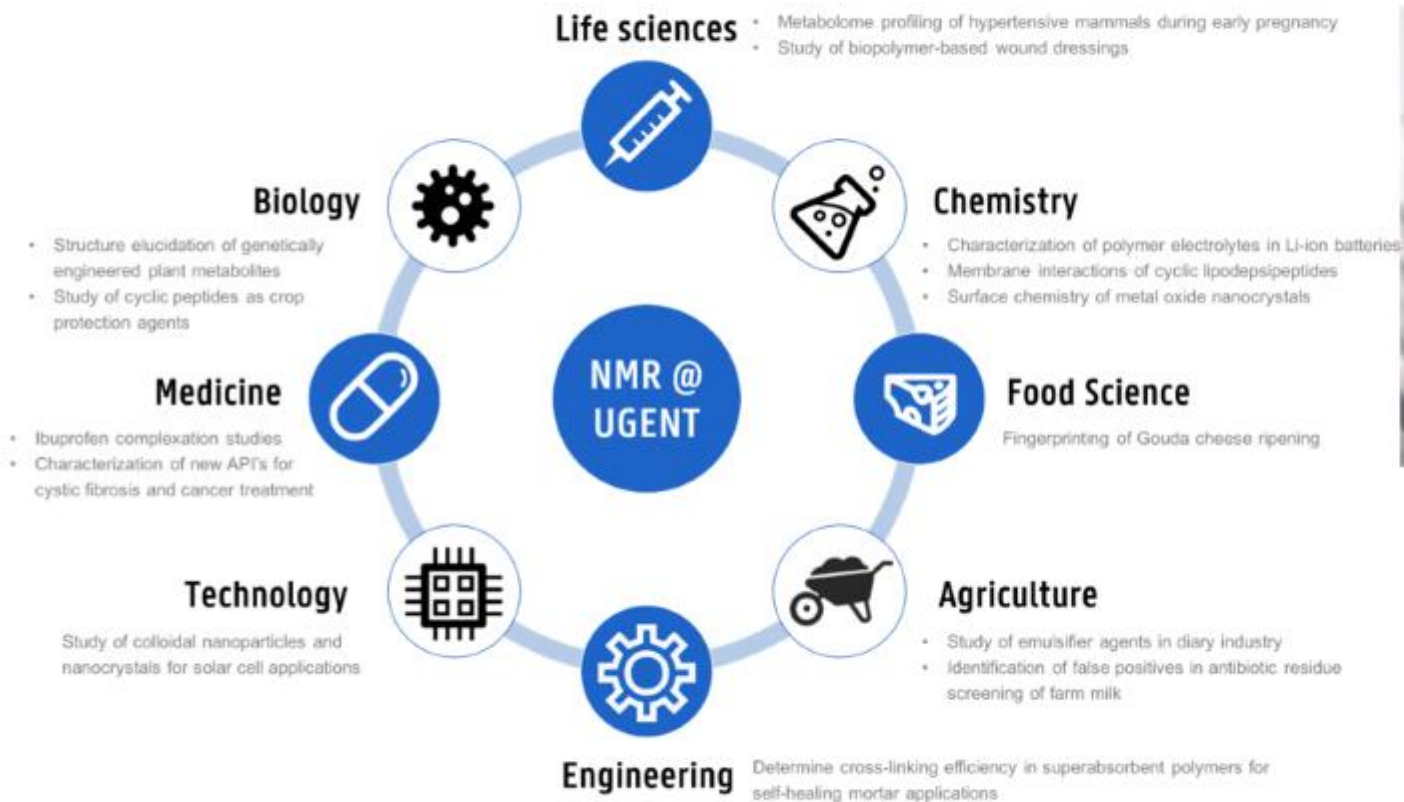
NMR @ UGENT

Life sciences
- Metabolome profiling of hypertensive mammals during early pregnancy
- Study of biopolymer-based wound dressings

Chemistry
- Characterization of polymer electrolytes in Li-ion batteries
- Membrane interactions of cyclic lipodepsipeptides
- Surface chemistry of metal oxide nanocrystals

Food Science
Fingerprinting of Gouda cheese ripening

Agriculture
- Study of emulsifier agents in diary industry
- Identification of false positives in antibiotic residue screening of farm milk

Engineering
Determine cross-linking efficiency in superabsorbent polymers for self-healing mortar applications

Technology
Study of colloidal nanoparticles and nanocrystals for solar cell applications

Medicine
- Ibuprofen complexation studies
- Characterization of new API's for cystic fibrosis and cancer treatment

Biology
- Structure elucidation of genetically engineered plant metabolites
- Study of cyclic peptides as crop protection agents